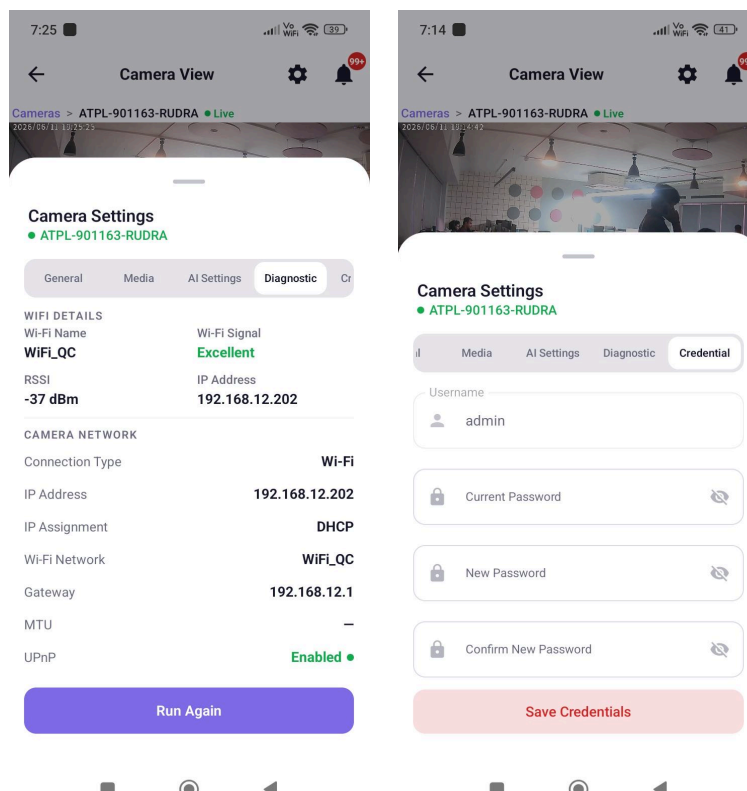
7:25 Vo WiFi 39

Camera View

99+

Cameras > ATPL-901163-RUDRA • Live
2026/06/11 13:25:23

Camera Settings
• ATPL-901163-RUDRA

General Media AI Settings Diagnostic Cr

WIFI DETAILS

Wi-Fi Name
WiFi_QC

Wi-Fi Signal
Excellent

RSSI
-37 dBm

IP Address
192.168.12.202

CAMERA NETWORK

| | |
|---|---|
| Connection Type | Wi-Fi |
| IP Address | 192.168.12.202 |
| IP Assignment | DHCP |
| Wi-Fi Network | WiFi_QC |
| Gateway | 192.168.12.1 |
| MTU | – |
| UPnP | Enabled • |

Run Again

7:14 Vo WiFi 41

Camera View

99+

Cameras > ATPL-901163-RUDRA • Live
2026/06/11 13:14:42

Camera Settings
• ATPL-901163-RUDRA

l Media AI Settings Diagnostic Credential

Username
admin

Current Password

New Password

Confirm New Password

Save Credentials